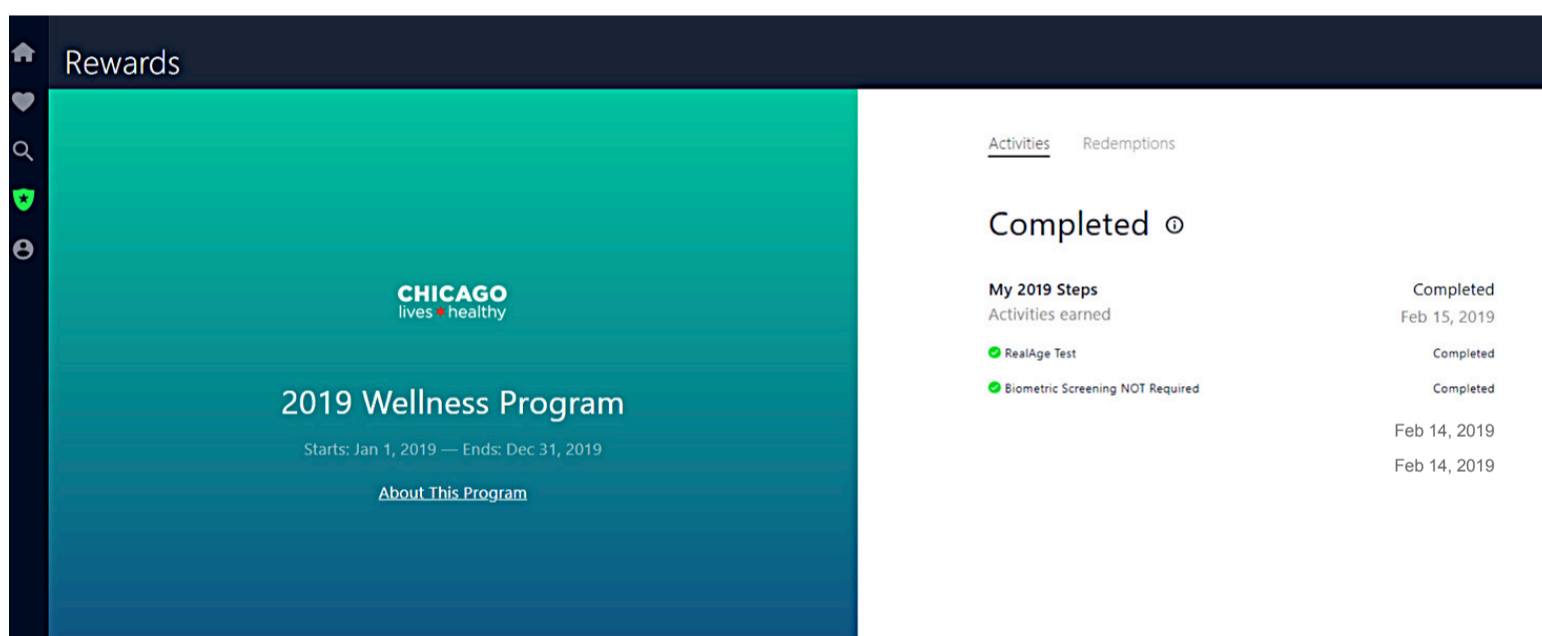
Rewards

CHICAGO
lives healthy

2019 Wellness Program

Starts: Jan 1, 2019 — Ends: Dec 31, 2019

About This Program

Activities Redemptions

Completed

My 2019 Steps
Activities earned

Completed
Feb 15, 2019

RealAge Test Completed

Biometric Screening NOT Required Completed

Feb 14, 2019

Feb 14, 2019